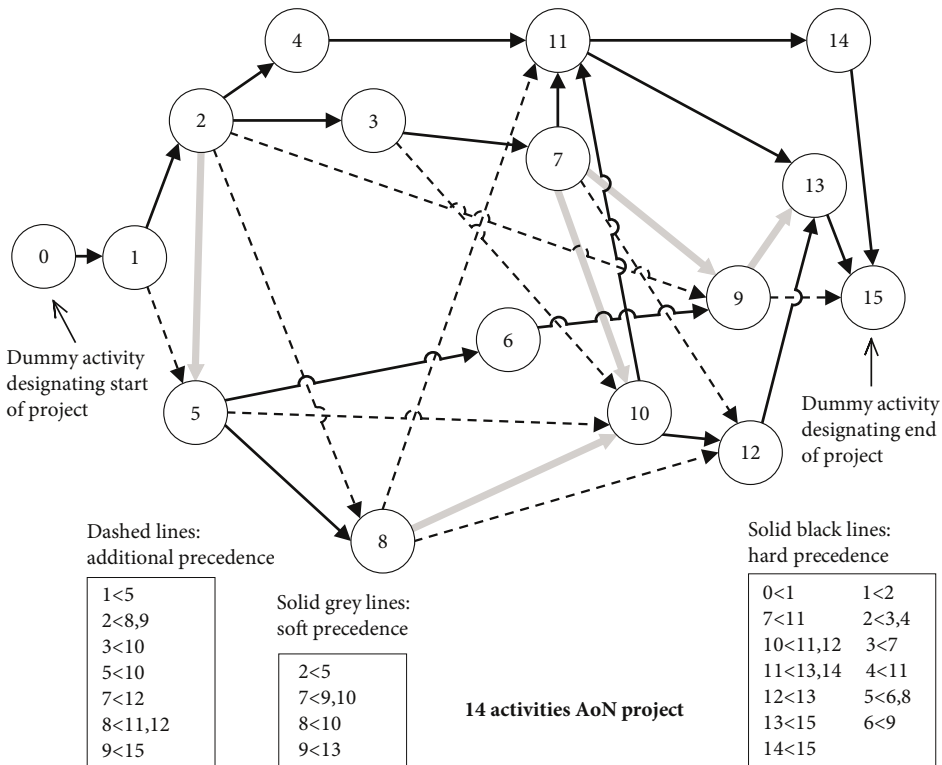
4

11

14

2

3

7

13

0

1

9

15

6

Dummy activity designating start of project

5

10

12

Dummy activity designating end of project

8

Dashed lines: additional precedence

1<5
2<8,9
3<10
5<10
7<12
8<11,12
9<15

Solid grey lines: soft precedence

2<5
7<9,10
8<10
9<13

14 activities AoN project

Solid black lines: hard precedence

| | |
|---|---|
| 0<1 | 1<2 |
| 7<11 | 2<3,4 |
| 10<11,12 | 3<7 |
| 11<13,14 | 4<11 |
| 12<13 | 5<6,8 |
| 13<15 | 6<9 |
| 14<15 | |